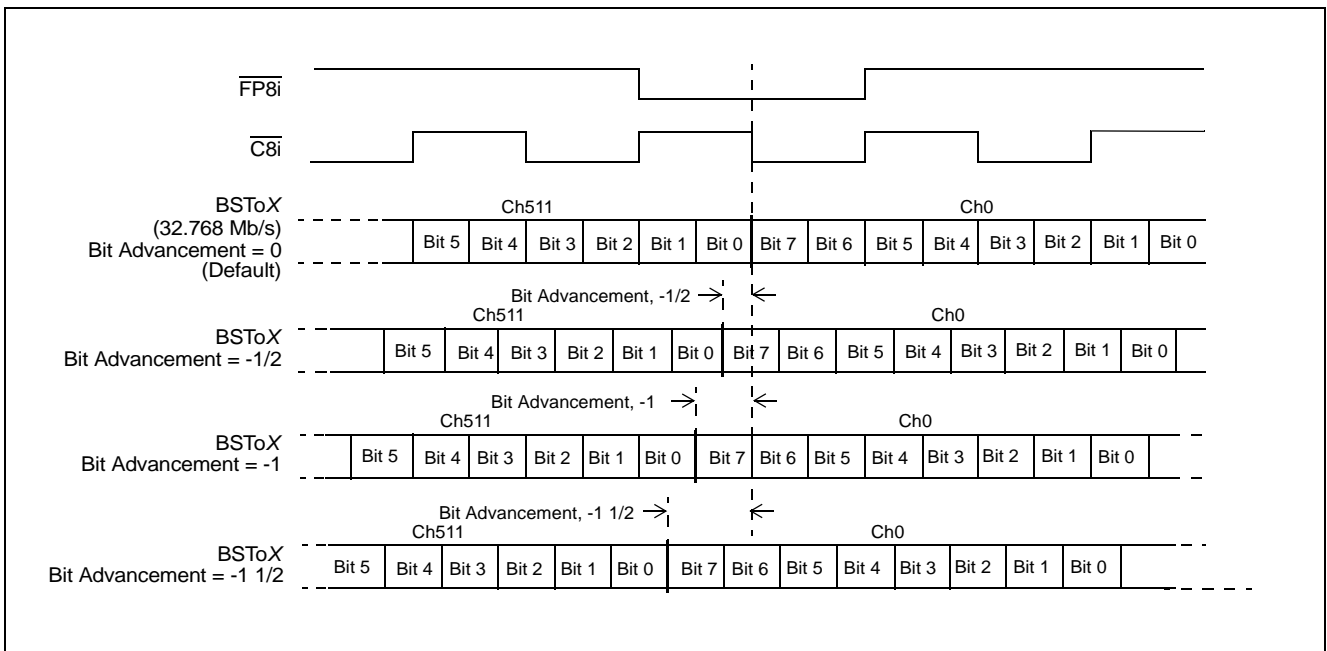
$\overline{FP8i}$

$\overline{C8i}$

BSTo*X*
(32.768 Mb/s)
Bit Advancement = 0
(Default)

Ch511

Ch0

Bit 5 Bit 4 Bit 3 Bit 2 Bit 1 Bit 0 Bit 7 Bit 6 Bit 5 Bit 4 Bit 3 Bit 2 Bit 1 Bit 0

Bit Advancement, -1/2

BSTo*X*
Bit Advancement = -1/2

Ch511

Ch0

Bit 5 Bit 4 Bit 3 Bit 2 Bit 1 Bit 0 Bit 7 Bit 6 Bit 5 Bit 4 Bit 3 Bit 2 Bit 1 Bit 0

Bit Advancement, -1

BSTo*X*
Bit Advancement = -1

Ch511

Ch0

Bit 5 Bit 4 Bit 3 Bit 2 Bit 1 Bit 0 Bit 7 Bit 6 Bit 5 Bit 4 Bit 3 Bit 2 Bit 1 Bit 0

Bit Advancement, -1 1/2

BSTo*X*
Bit Advancement = -1 1/2

Ch511

Ch0

Bit 5 Bit 4 Bit 3 Bit 2 Bit 1 Bit 0 Bit 7 Bit 6 Bit 5 Bit 4 Bit 3 Bit 2 Bit 1 Bit 0